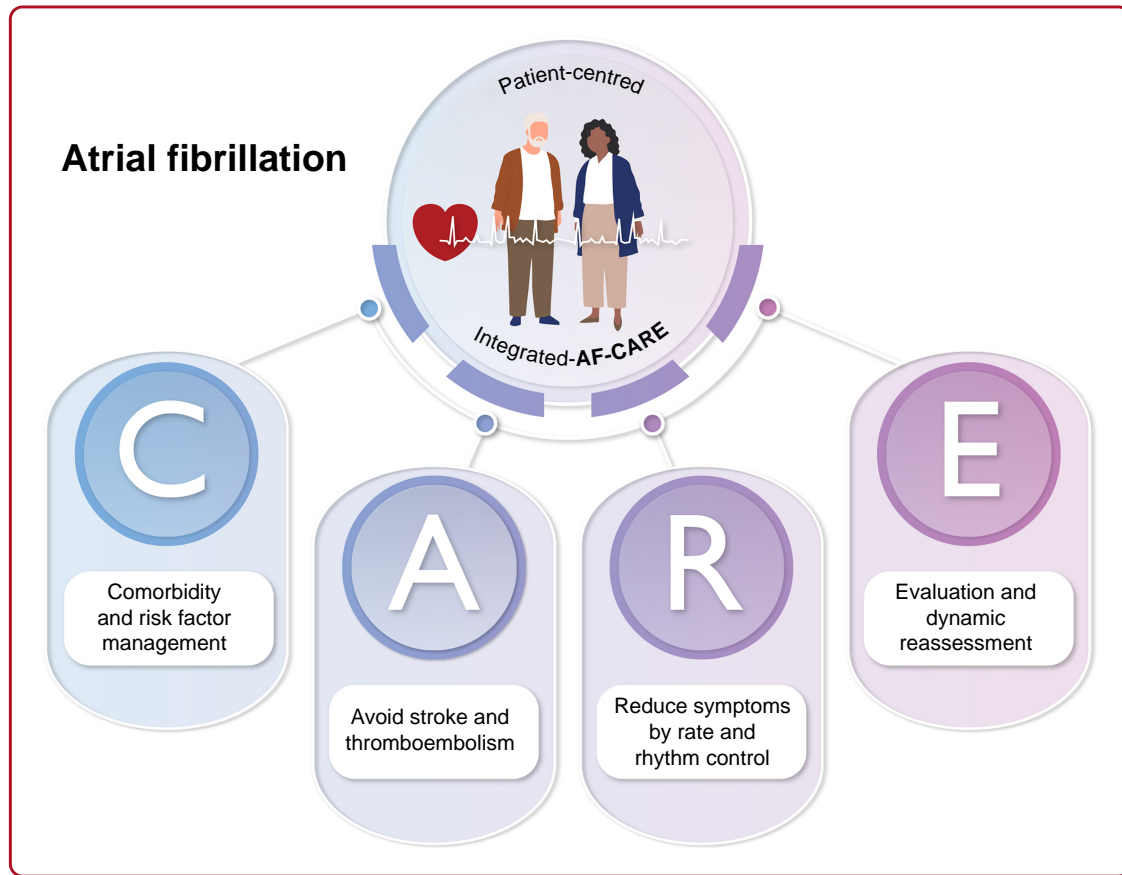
Atrial fibrillation

Patient-centred

Integrated-AF-CARE

C

Comorbidity and risk factor management

A

Avoid stroke and thromboembolism

R

Reduce symptoms by rate and rhythm control

E

Evaluation and dynamic reassessment